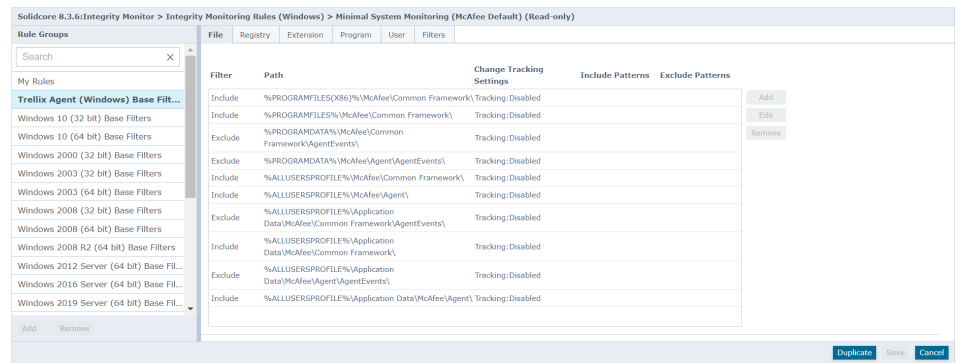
Solidcore 8.3.6:Integrity Monitor > Integrity Monitoring Rules (Windows) > Minimal System Monitoring (McAfee Default) (Read-only)

Rule Groups

Search

My Rules
Trellix Agent (Windows) Base Filt...
Windows 10 (32 bit) Base Filters
Windows 10 (64 bit) Base Filters
Windows 2000 (32 bit) Base Filters
Windows 2003 (32 bit) Base Filters
Windows 2003 (64 bit) Base Filters
Windows 2008 (32 bit) Base Filters
Windows 2008 (64 bit) Base Filters
Windows 2008 R2 (64 bit) Base Filters
Windows 2012 Server (64 bit) Base Fil...
Windows 2016 Server (64 bit) Base Fil...
Windows 2019 Server (64 bit) Base Fil...

Add Remove

File Registry Extension Program User Filters

| Filter | Path | Change Tracking Settings | Include Patterns | Exclude Patterns |
|---|---|---|---|---|
| Include | %PROGRAMFILES(X86)%\McAfee\Common Framework\ | Tracking:Disabled | | |
| Include | %PROGRAMFILES%\McAfee\Common Framework\ | Tracking:Disabled | | |
| Exclude | %PROGRAMDATA%\McAfee\Common Framework\AgentEvents\ | Tracking:Disabled | | |
| Exclude | %PROGRAMDATA%\McAfee\Agent\AgentEvents\ | Tracking:Disabled | | |
| Include | %ALLUSERSPROFILE%\McAfee\Common Framework\ | Tracking:Disabled | | |
| Include | %ALLUSERSPROFILE%\McAfee\Agent\ | Tracking:Disabled | | |
| Exclude | %ALLUSERSPROFILE%\Application Data\McAfee\Common Framework\AgentEvents\ | Tracking:Disabled | | |
| Include | %ALLUSERSPROFILE%\Application Data\McAfee\Common Framework\ | Tracking:Disabled | | |
| Exclude | %ALLUSERSPROFILE%\Application Data\McAfee\Agent\AgentEvents\ | Tracking:Disabled | | |
| Include | %ALLUSERSPROFILE%\Application Data\McAfee\Agent\ | Tracking:Disabled | | |

Add
Edit
Remove

Duplicate Save Cancel